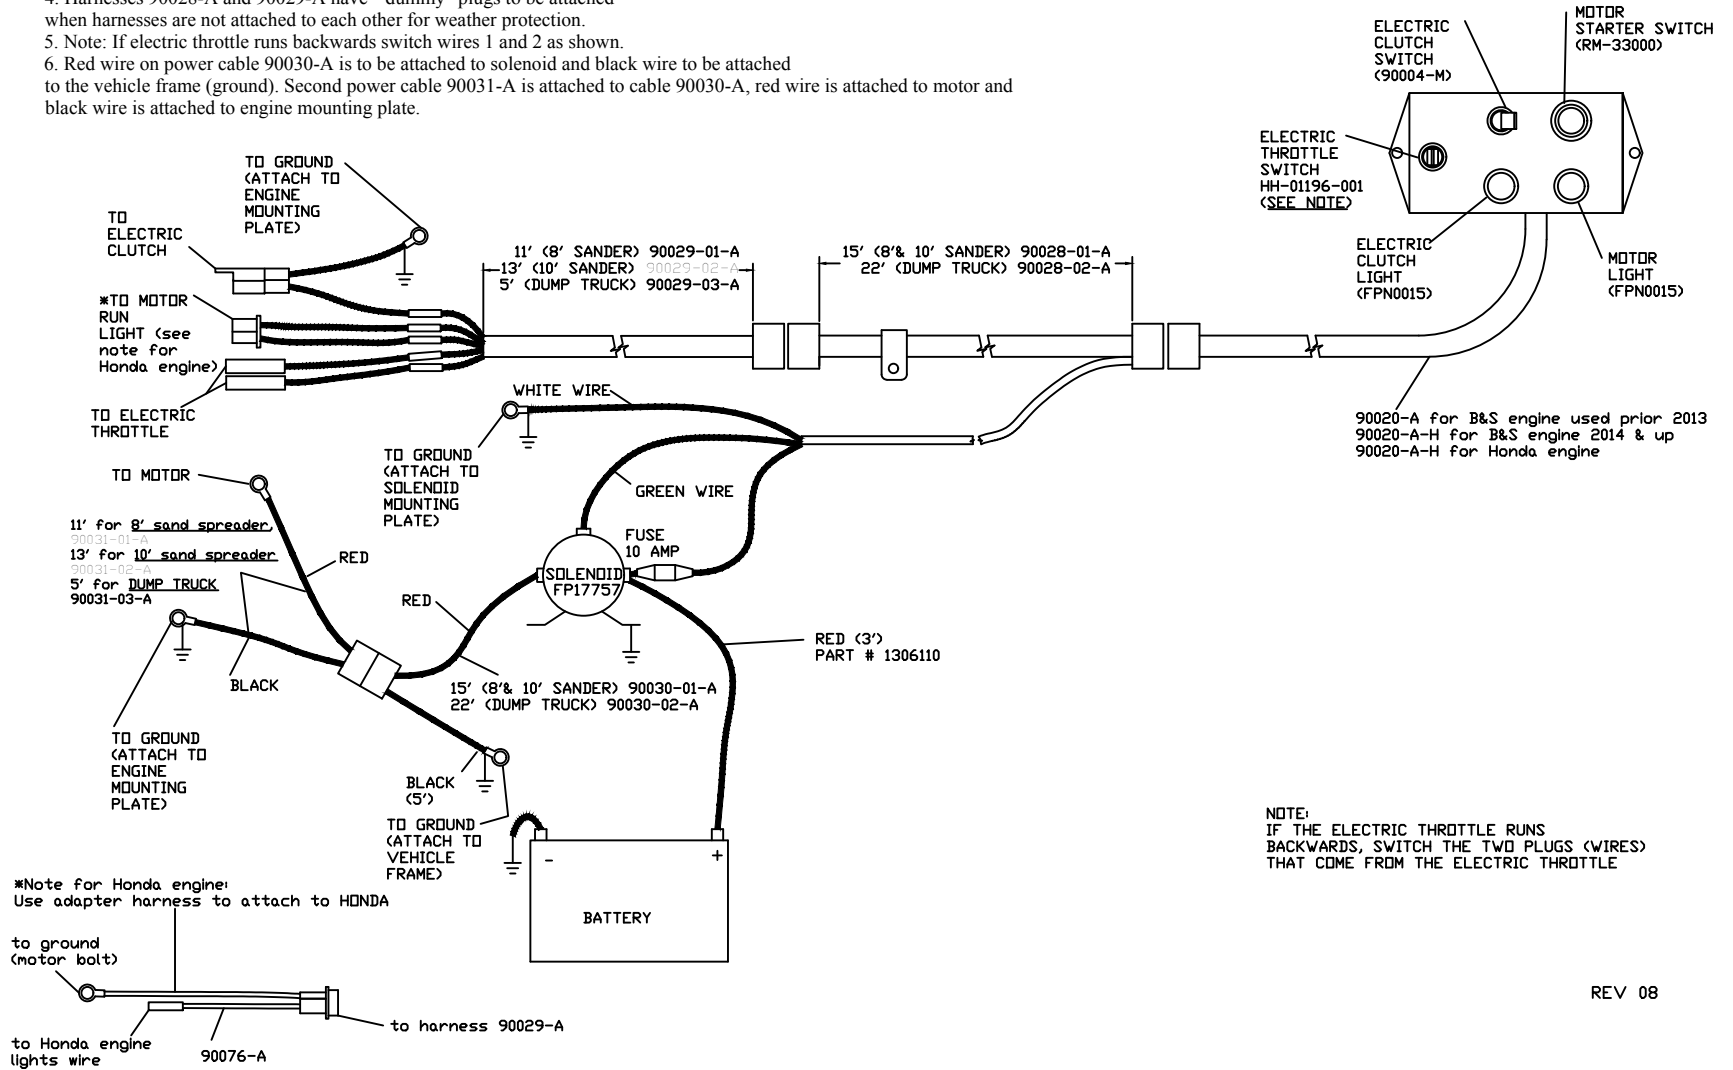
4. Harnesses 90028-A and 90029-A have "dummy" plugs to be attached when harnesses are not attached to each other for weather protection.
5. Note: If electric throttle runs backwards switch wires 1 and 2 as shown.
6. Red wire on power cable 90030-A is to be attached to solenoid and black wire to be attached to the vehicle frame (ground). Second power cable 90031-A is attached to cable 90030-A, red wire is attached to motor and black wire is attached to engine mounting plate.

ELECTRIC CLUTCH SWITCH (90004-M)

MOTOR STARTER SWITCH (RM-33000)

ELECTRIC THROTTLE SWITCH HH-01196-001 (SEE NOTE)

ELECTRIC CLUTCH LIGHT (FPN0015)

MOTOR LIGHT (FPN0015)

TO GROUND (ATTACH TO ENGINE MOUNTING PLATE)

TO ELECTRIC CLUTCH

*TO MOTOR RUN LIGHT (see note for Honda engine)

TO ELECTRIC THROTTLE

11' (8' SANDER) 90029-01-A
13' (10' SANDER) 90029-02-A
5' (DUMP TRUCK) 90029-03-A

15' (8'& 10' SANDER) 90028-01-A
22' (DUMP TRUCK) 90028-02-A

90020-A for B&S engine used prior 2013
90020-A-H for B&S engine 2014 & up
90020-A-H for Honda engine

WHITE WIRE

TO GROUND (ATTACH TO SOLENOID MOUNTING PLATE)

GREEN WIRE

TO MOTOR

11' for 8' sand spreader, 90031-01-A
13' for 10' sand spreader 90031-02-A
5' for DUMP TRUCK 90031-03-A

RED

RED

FUSE 10 AMP

SOLENOID FP17757

RED (3')
PART # 1306110

BLACK

15' (8'& 10' SANDER) 90030-01-A
22' (DUMP TRUCK) 90030-02-A

TO GROUND (ATTACH TO ENGINE MOUNTING PLATE)

BLACK (5')

TO GROUND (ATTACH TO VEHICLE FRAME)

-
+
BATTERY

NOTE:
IF THE ELECTRIC THROTTLE RUNS BACKWARDS, SWITCH THE TWO PLUGS (WIRES) THAT COME FROM THE ELECTRIC THROTTLE

*Note for Honda engine:
Use adapter harness to attach to HONDA

to ground (motor bolt)

to harness 90029-A

to Honda engine lights wire

90076-A

REV 08